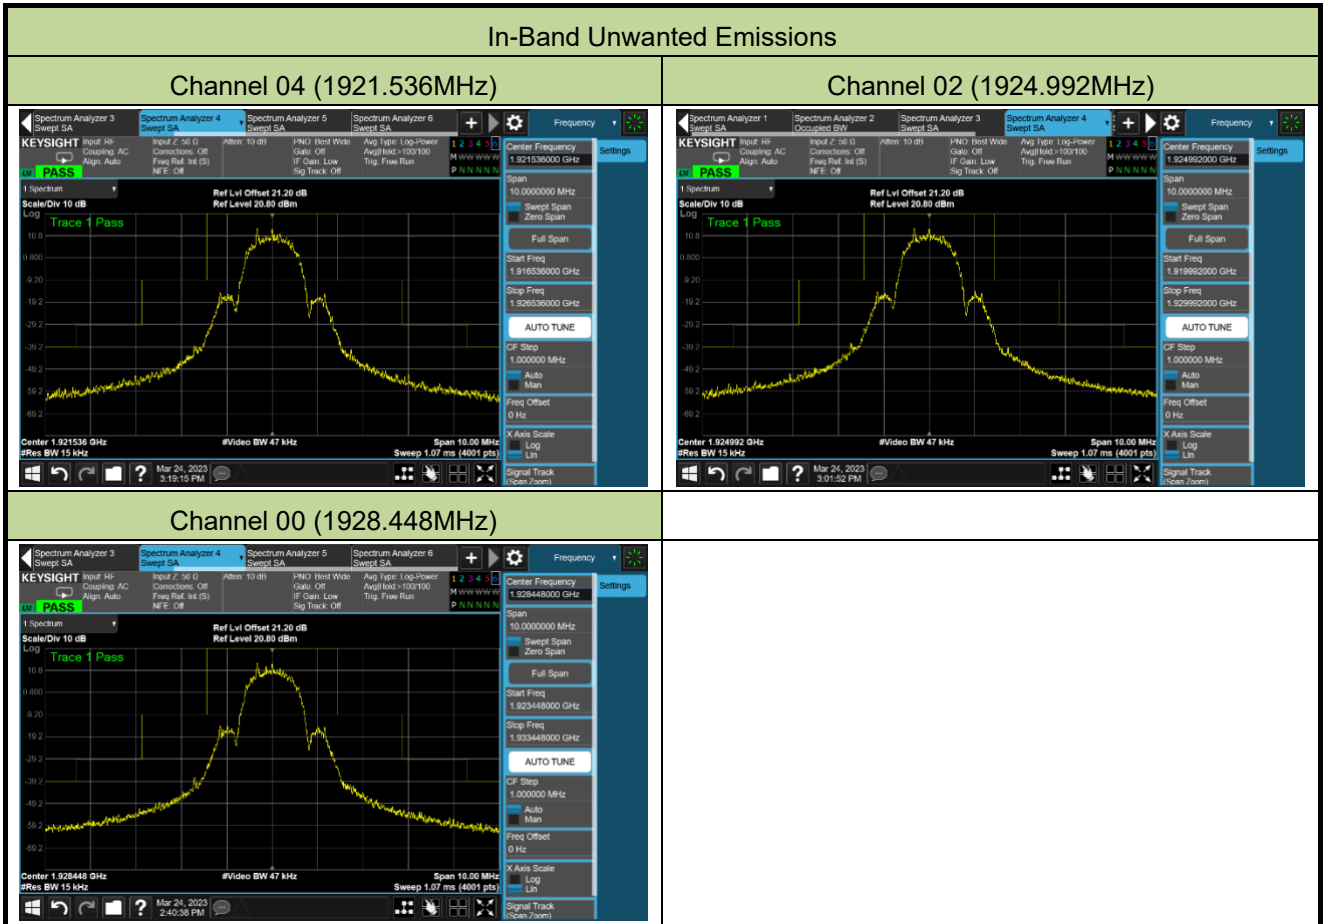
In-Band Unwanted Emissions

| Channel 04 (1921.536MHz) | Channel 02 (1924.992MHz) |
|---|---|
| Spectrum Analyzer 3 Swept SA; Spectrum Analyzer 4 Swept SA; Spectrum Analyzer 5 Swept SA; Spectrum Analyzer 6 Swept SA; Frequency<br>KEYSIGHT Input: RF Coupling: AC Align: Auto; Input Z: 50 Ω Corrections: Off Freq Ref: Int (S) NFE: Off; Atten: 10 dB; PNO: Best Wide Gate: Off IF Gain: Low Sig Track: Off; Avg Type: Log-Power Avg\|Hold:>100/100 Trig: Free Run; 1 2 3 4 5 6 M WWWWW P NNNNN<br>LXI PASS<br>1 Spectrum<br>Scale/Div 10 dB Log<br>Ref Lvl Offset 21.20 dB<br>Ref Level 20.80 dBm<br>Trace 1 Pass<br>10.8 0.800 -9.20 -19.2 -29.2 -39.2 -49.2 -59.2 -69.2<br>Center 1.921536 GHz #Res BW 15 kHz #Video BW 47 kHz Span 10.00 MHz Sweep 1.07 ms (4001 pts)<br>Mar 24, 2023 3:19:15 PM<br>Center Frequency 1.921536000 GHz; Settings; Span 10.0000000 MHz; Swept Span; Zero Span; Full Span; Start Freq 1.916536000 GHz; Stop Freq 1.926536000 GHz; AUTO TUNE; CF Step 1.000000 MHz; Auto; Man; Freq Offset 0 Hz; X Axis Scale Log Lin; Signal Track (Span Zoom) | Spectrum Analyzer 1 Swept SA; Spectrum Analyzer 2 Occupied BW; Spectrum Analyzer 3 Swept SA; Spectrum Analyzer 4 Swept SA; Frequency<br>KEYSIGHT Input: RF Coupling: AC Align: Auto; Input Z: 50 Ω Corrections: Off Freq Ref: Int (S) NFE: Off; Atten: 10 dB; PNO: Best Wide Gate: Off IF Gain: Low Sig Track: Off; Avg Type: Log-Power Avg\|Hold:>100/100 Trig: Free Run; 1 2 3 4 5 6 M WWWWW P NNNNN<br>LXI PASS<br>1 Spectrum<br>Scale/Div 10 dB Log<br>Ref Lvl Offset 21.20 dB<br>Ref Level 20.80 dBm<br>Trace 1 Pass<br>10.8 0.800 -9.20 -19.2 -29.2 -39.2 -49.2 -59.2 -69.2<br>Center 1.924992 GHz #Res BW 15 kHz #Video BW 47 kHz Span 10.00 MHz Sweep 1.07 ms (4001 pts)<br>Mar 24, 2023 3:01:52 PM<br>Center Frequency 1.924992000 GHz; Settings; Span 10.0000000 MHz; Swept Span; Zero Span; Full Span; Start Freq 1.919992000 GHz; Stop Freq 1.929992000 GHz; AUTO TUNE; CF Step 1.000000 MHz; Auto; Man; Freq Offset 0 Hz; X Axis Scale Log Lin; Signal Track (Span Zoom) |
| Channel 00 (1928.448MHz) | |
| Spectrum Analyzer 3 Swept SA; Spectrum Analyzer 4 Swept SA; Spectrum Analyzer 5 Swept SA; Spectrum Analyzer 6 Swept SA; Frequency<br>KEYSIGHT Input: RF Coupling: AC Align: Auto; Input Z: 50 Ω Corrections: Off Freq Ref: Int (S) NFE: Off; Atten: 10 dB; PNO: Best Wide Gate: Off IF Gain: Low Sig Track: Off; Avg Type: Log-Power Avg\|Hold:>100/100 Trig: Free Run; 1 2 3 4 5 6 M WWWWW P NNNNN<br>LXI PASS<br>1 Spectrum<br>Scale/Div 10 dB Log<br>Ref Lvl Offset 21.20 dB<br>Ref Level 20.80 dBm<br>Trace 1 Pass<br>10.8 0.800 -9.20 -19.2 -29.2 -39.2 -49.2 -59.2 -69.2<br>Center 1.928448 GHz #Res BW 15 kHz #Video BW 47 kHz Span 10.00 MHz Sweep 1.07 ms (4001 pts)<br>Mar 24, 2023 2:40:38 PM<br>Center Frequency 1.928448000 GHz; Settings; Span 10.0000000 MHz; Swept Span; Zero Span; Full Span; Start Freq 1.923448000 GHz; Stop Freq 1.933448000 GHz; AUTO TUNE; CF Step 1.000000 MHz; Auto; Man; Freq Offset 0 Hz; X Axis Scale Log Lin; Signal Track (Span Zoom) | |